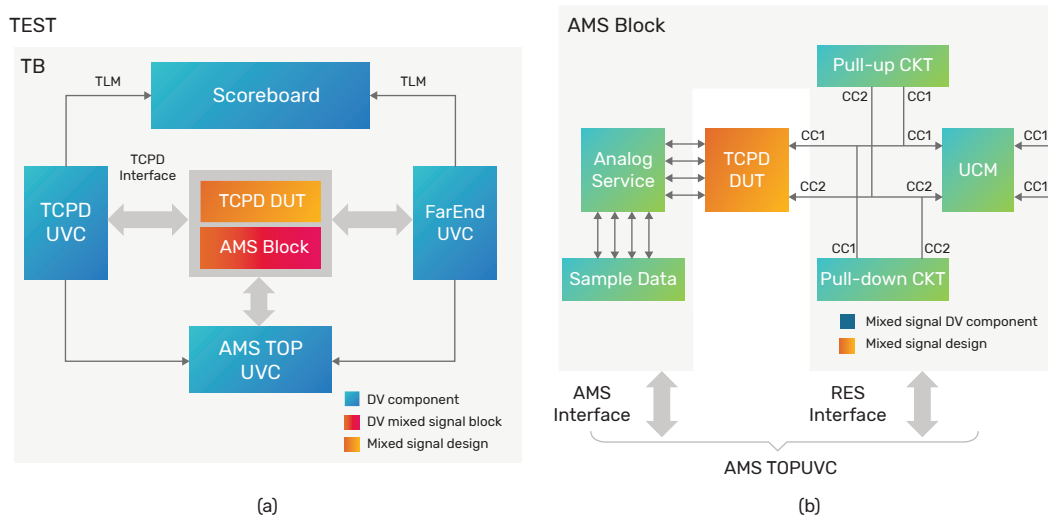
TEST

TB

TLM

Scoreboard

TLM

TCPD Interface

TCPD UVC

TCPD DUT

AMS Block

FarEnd UVC

AMS TOP UVC

DV component

DV mixed signal block

Mixed signal design

(a)

AMS Block

Pull-up CKT

CC2

CC1

Analog Service

TCPD DUT

CC1

CC1

UCM

CC1

CC2

CC2

CC1

Sample Data

CC1

CC2

Pull-down CKT

Mixed signal DV component

Mixed signal design

AMS Interface

RES Interface

AMS TOPUVC

(b)